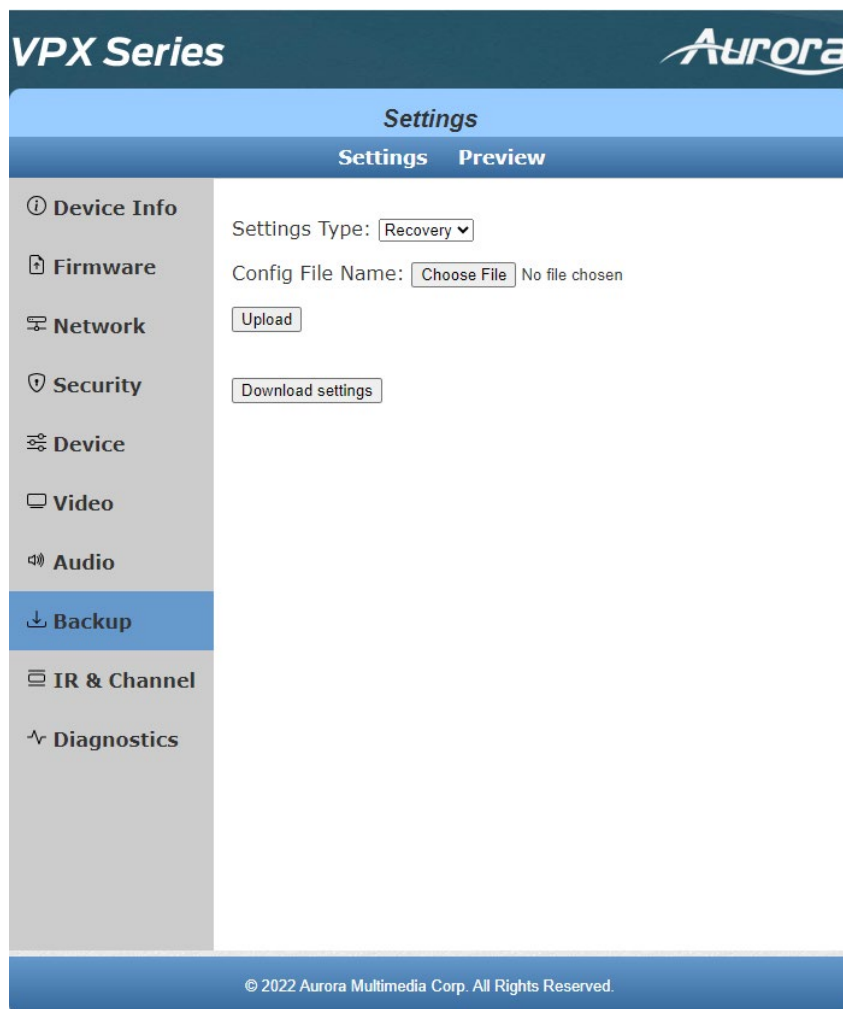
VPX Series

Aurora

Settings

Settings Preview

Device Info

Firmware

Network

Security

Device

Video

Audio

Backup

IR & Channel

Diagnostics

Settings Type: Recovery

Config File Name: Choose File No file chosen

Upload

Download settings

© 2022 Aurora Multimedia Corp. All Rights Reserved.